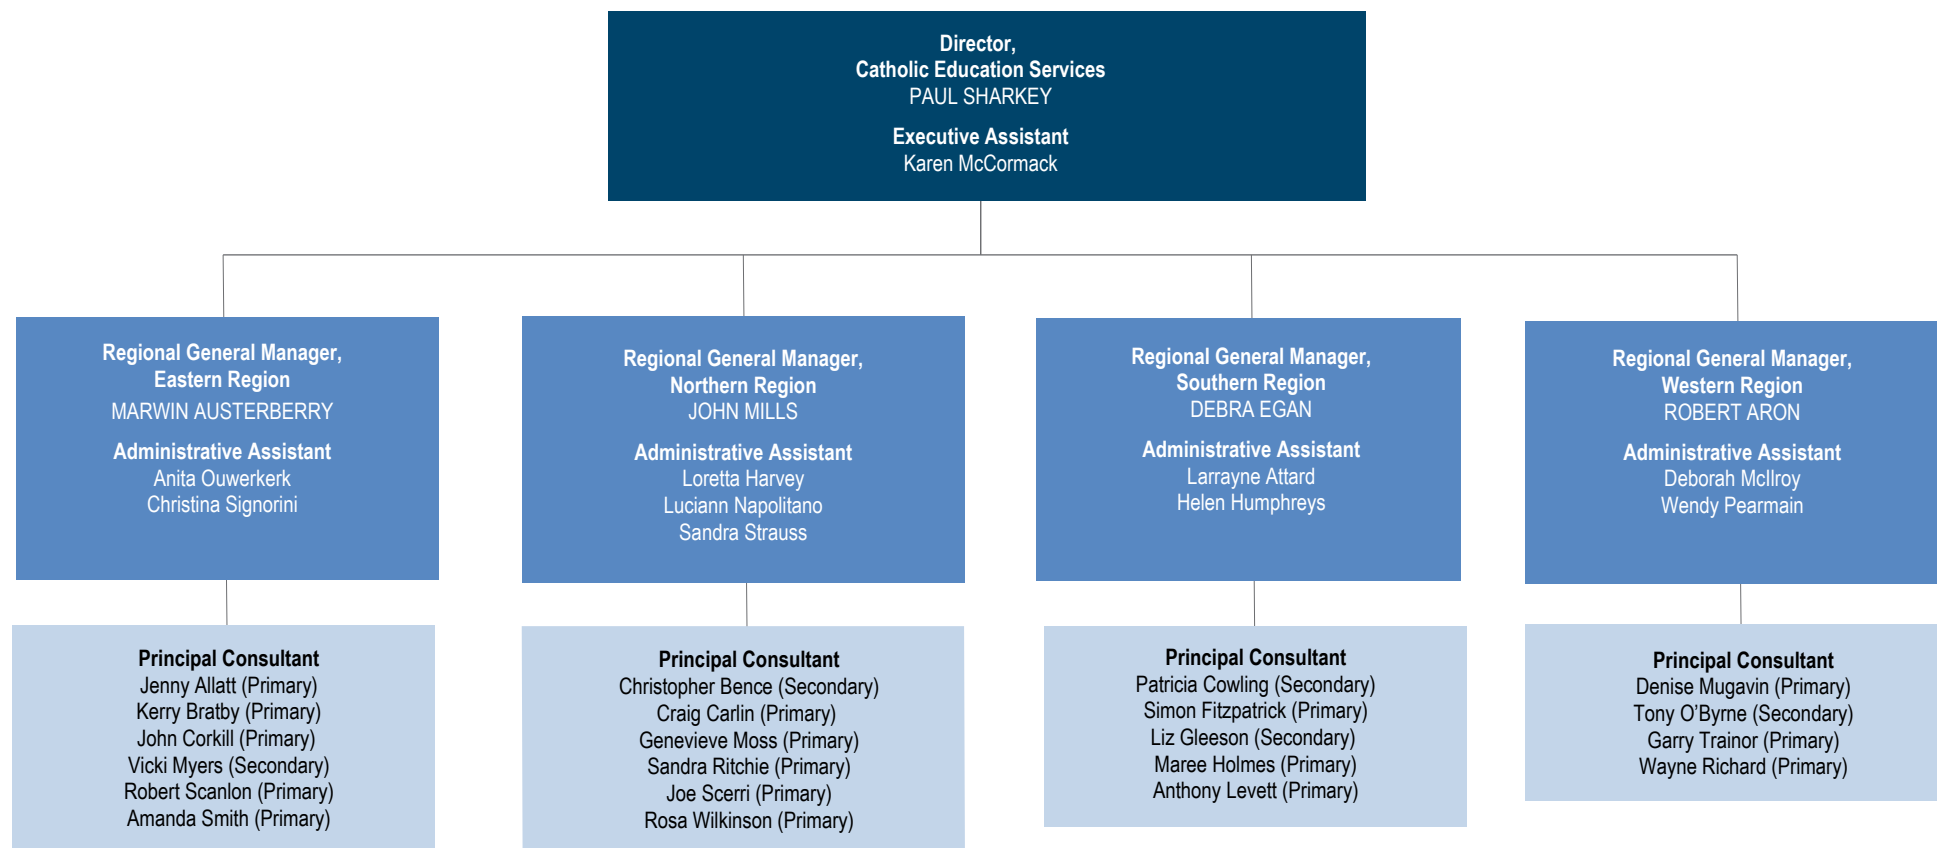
Director,
Catholic Education Services
PAUL SHARKEY

Executive Assistant
Karen McCormack

Regional General Manager,
Eastern Region
MARWIN AUSTERBERRY

Administrative Assistant
Anita Ouwerkerk
Christina Signorini

Principal Consultant
Jenny Allatt (Primary)
Kerry Bratby (Primary)
John Corkill (Primary)
Vicki Myers (Secondary)
Robert Scanlon (Primary)
Amanda Smith (Primary)

Regional General Manager,
Northern Region
JOHN MILLS

Administrative Assistant
Loretta Harvey
Luciann Napolitano
Sandra Strauss

Principal Consultant
Christopher Bence (Secondary)
Craig Carlin (Primary)
Genevieve Moss (Primary)
Sandra Ritchie (Primary)
Joe Scerri (Primary)
Rosa Wilkinson (Primary)

Regional General Manager,
Southern Region
DEBRA EGAN

Administrative Assistant
Larrayne Attard
Helen Humphreys

Principal Consultant
Patricia Cowling (Secondary)
Simon Fitzpatrick (Primary)
Liz Gleeson (Secondary)
Maree Holmes (Primary)
Anthony Levett (Primary)

Regional General Manager,
Western Region
ROBERT ARON

Administrative Assistant
Deborah McIlroy
Wendy Pearmain

Principal Consultant
Denise Mugavin (Primary)
Tony O'Byrne (Secondary)
Garry Trainor (Primary)
Wayne Richard (Primary)